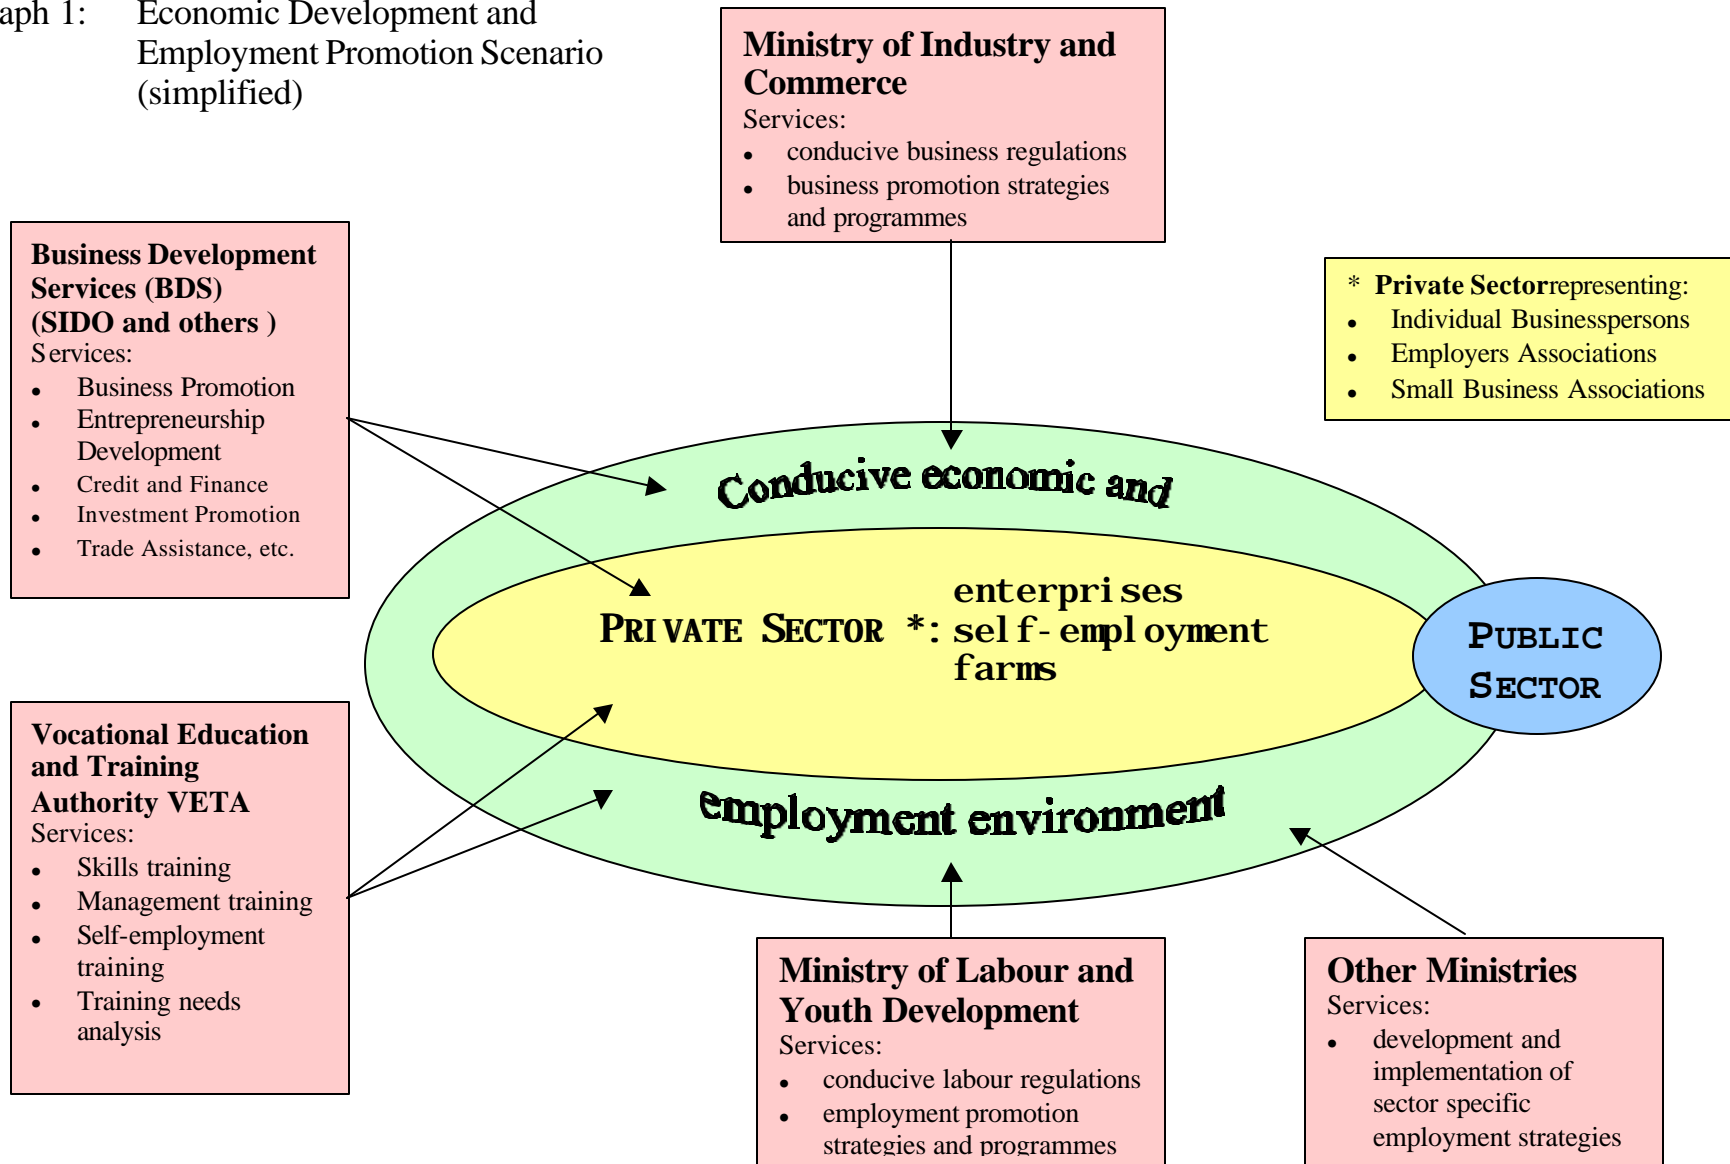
aph 1: Economic Development and Employment Promotion Scenario (simplified)

**Ministry of Industry and Commerce**
Services:
- conducive business regulations
- business promotion strategies and programmes

**Business Development Services (BDS) (SIDO and others )**
Services:
- Business Promotion
- Entrepreneurship Development
- Credit and Finance
- Investment Promotion
- Trade Assistance, etc.

\* **Private Sector**representing:
- Individual Businesspersons
- Employers Associations
- Small Business Associations

Conducive economic and

PRIVATE SECTOR \*: enterprises
self-employment
farms

PUBLIC SECTOR

employment environment

**Vocational Education and Training Authority VETA**
Services:
- Skills training
- Management training
- Self-employment training
- Training needs analysis

**Ministry of Labour and Youth Development**
Services:
- conducive labour regulations
- employment promotion strategies and programmes

**Other Ministries**
Services:
- development and implementation of sector specific employment strategies